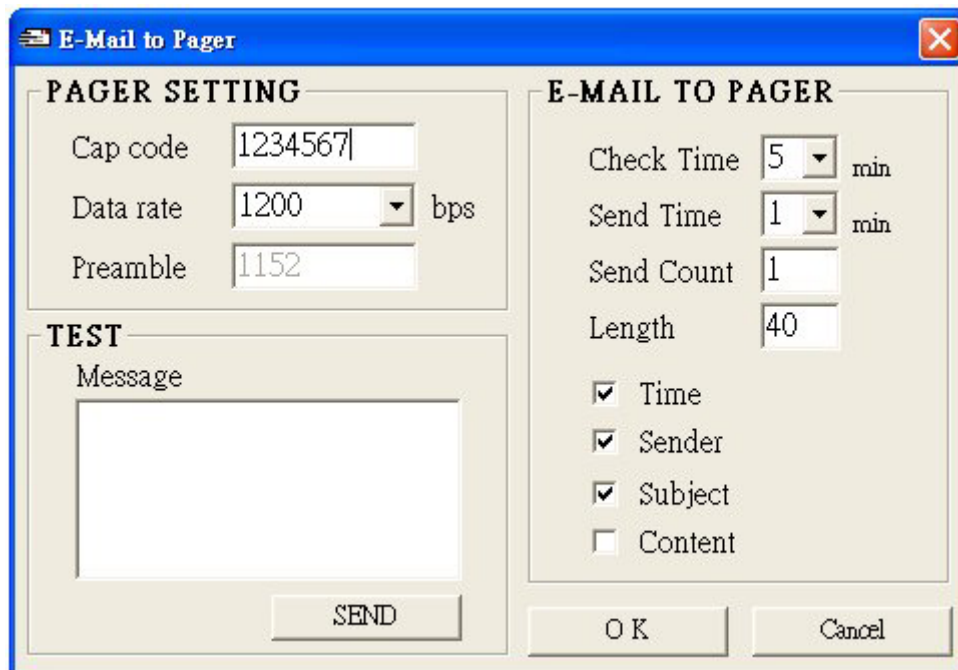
E-Mail to Pager

PAGER SETTING

Cap code 1234567

Data rate 1200 bps

Preamble 1152

TEST

Message

SEND

E-MAIL TO PAGER

Check Time 5 min

Send Time 1 min

Send Count 1

Length 40

☑ Time

☑ Sender

☑ Subject

☐ Content

O K

Cancel